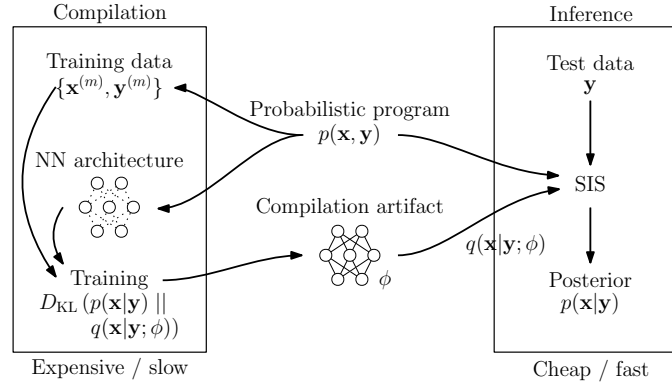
Compilation

Training data
$\{\mathbf{x}^{(m)}, \mathbf{y}^{(m)}\}$

NN architecture

Training
$D_{\mathrm{KL}}\left(p(\mathbf{x}|\mathbf{y}) \;||\; q(\mathbf{x}|\mathbf{y};\phi)\right)$

Expensive / slow

Probabilistic program
$p(\mathbf{x}, \mathbf{y})$

Compilation artifact
$\phi$

$q(\mathbf{x}|\mathbf{y};\phi)$

Inference

Test data
$\mathbf{y}$

SIS

Posterior
$p(\mathbf{x}|\mathbf{y})$

Cheap / fast